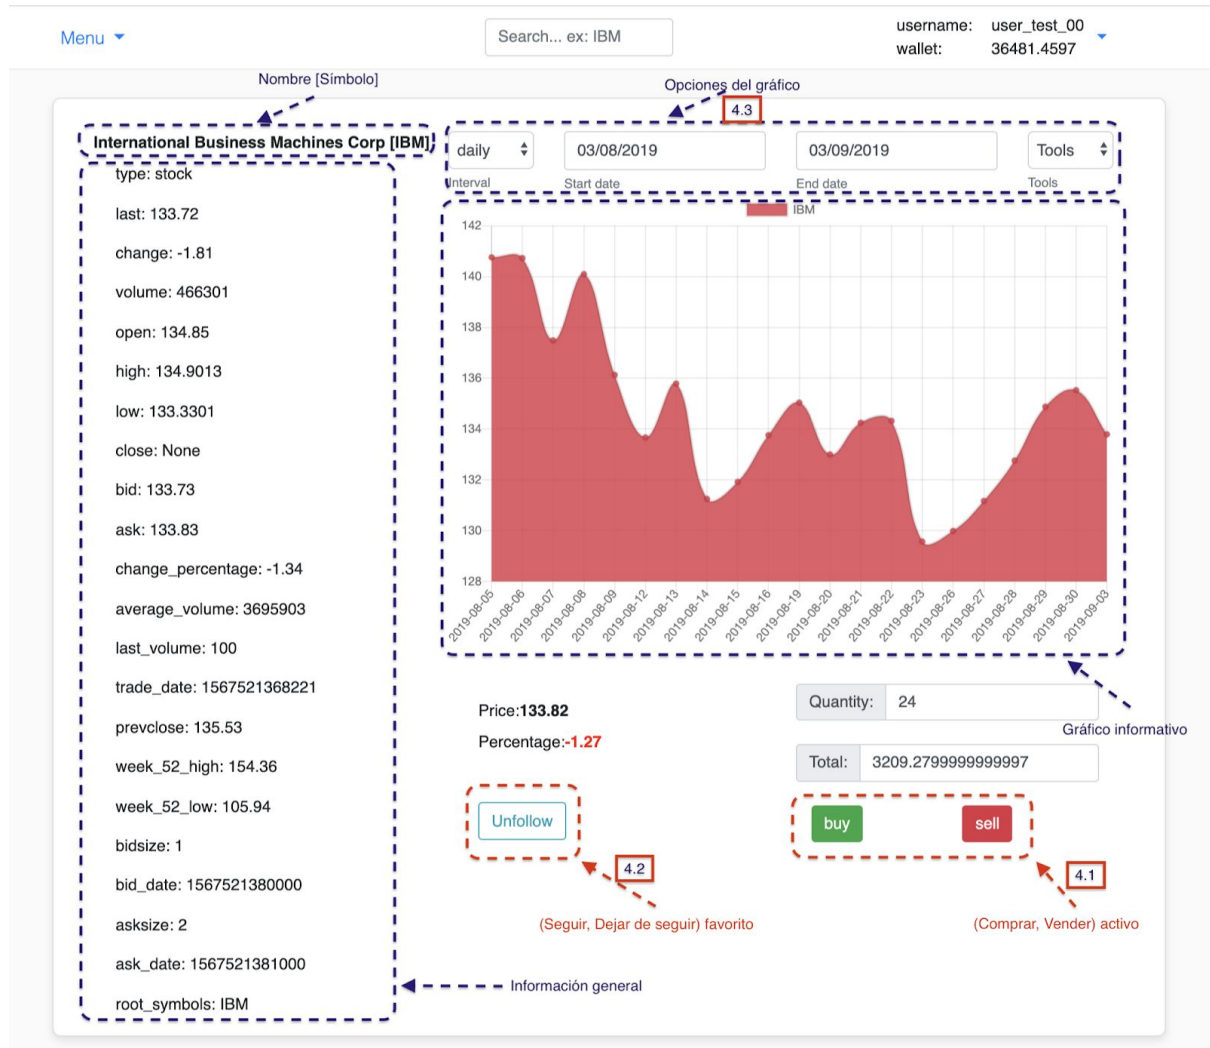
Menu

Search... ex: IBM

username: user_test_00
wallet: 36481.4597

Nombre [Símbolo]

Opciones del gráfico

4.3

International Business Machines Corp [IBM]

daily

03/08/2019

03/09/2019

Tools

Interval

Start date

End date

Tools

type: stock

last: 133.72

change: -1.81

volume: 466301

open: 134.85

high: 134.9013

low: 133.3301

close: None

bid: 133.73

ask: 133.83

change_percentage: -1.34

average_volume: 3695903

last_volume: 100

trade_date: 1567521368221

prevclose: 135.53

week_52_high: 154.36

week_52_low: 105.94

bidsize: 1

bid_date: 1567521380000

asksize: 2

ask_date: 1567521381000

root_symbols: IBM

IBM

142
140
138
136
134
132
130
128

2019-08-05, 2019-08-06, 2019-08-07, 2019-08-08, 2019-08-09, 2019-08-12, 2019-08-13, 2019-08-14, 2019-08-15, 2019-08-16, 2019-08-19, 2019-08-20, 2019-08-21, 2019-08-22, 2019-08-23, 2019-08-26, 2019-08-27, 2019-08-28, 2019-08-29, 2019-08-30, 2019-09-03

Price:133.82

Percentage:-1.27

Quantity: 24

Gráfico informativo

Total: 3209.2799999999997

Unfollow

buy

sell

4.2

4.1

(Seguir, Dejar de seguir) favorito

(Comprar, Vender) activo

Información general